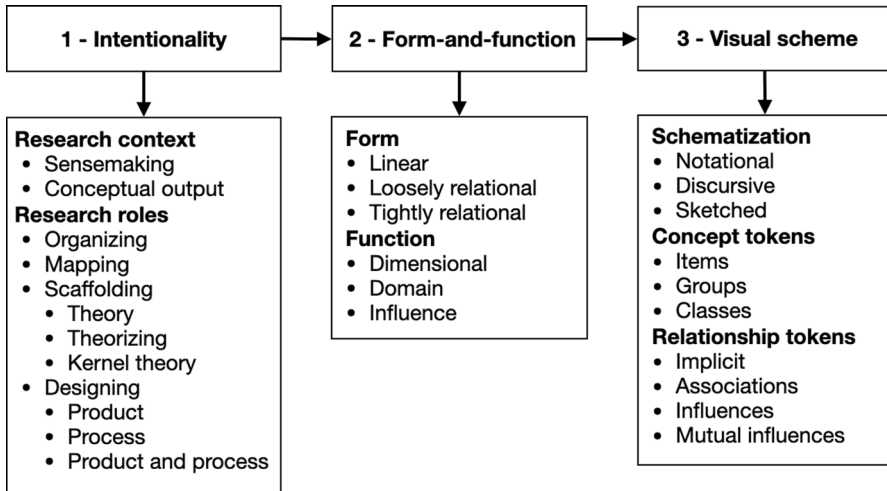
1 - Intentionality

2 - Form-and-function

3 - Visual scheme

Research context
• Sensemaking
• Conceptual output
Research roles
• Organizing
• Mapping
• Scaffolding
  • Theory
  • Theorizing
  • Kernel theory
• Designing
  • Product
  • Process
  • Product and process

Form
• Linear
• Loosely relational
• Tightly relational
Function
• Dimensional
• Domain
• Influence

Schematization
• Notational
• Discursive
• Sketched
Concept tokens
• Items
• Groups
• Classes
Relationship tokens
• Implicit
• Associations
• Influences
• Mutual influences